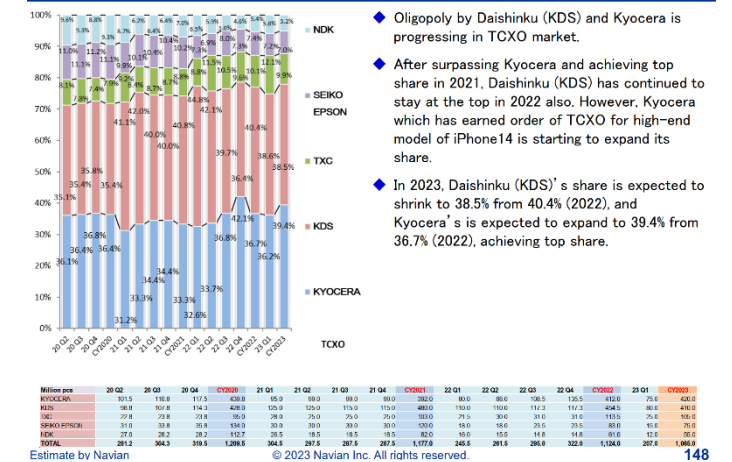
100%
90%
80%
70%
60%
50%
40%
30%
20%
10%
0%

NDK
SEIKO EPSON
TXC
KDS
KYOCERA

5.6% 8.8% 6.2% 6.4% 7.0% 5.3% 5.9% 4.6% 5.4% 4.6% 5.2%
11.0% 9.3% 11.2% 8.8% 10.4% 10.2% 6.8% 7.0% 7.4% 7.2% 7.0%
11.1% 11.1% 10.1% 10.4% 10.2% 9.3% 8.0% 7.3% 10.1% 12.1%
8.1% 7.4% 7.3% 8.4% 8.7% 8.6% 11.5% 10.5% 9.6% 9.9%
7.8% 7.4% 8.3% 7.4% 8.7% 8.7% 9.6%
42.0% 41.1% 40.0% 40.0% 40.8% 44.8% 42.1% 39.7% 40.4% 38.6% 38.5%
35.8% 35.4% 35.4% 35.1% 36.4%
36.8% 36.4% 36.4% 36.1% 34.4% 34.4% 33.3% 33.3% 33.7% 32.6% 31.2% 42.1% 36.8% 36.7% 36.2% 39.4%

20 Q2 20 Q3 20 Q4 CY2020 21 Q1 21 Q2 21 Q3 21 Q4 CY2021 22 Q1 22 Q2 22 Q3 22 Q4 CY2022 23 Q1 CY2023

TCXO

◆ Oligopoly by Daishinku (KDS) and Kyocera is progressing in TCXO market.

◆ After surpassing Kyocera and achieving top share in 2021, Daishinku (KDS) has continued to stay at the top in 2022 also. However, Kyocera which has earned order of TCXO for high-end model of iPhone14 is starting to expand its share.

◆ In 2023, Daishinku (KDS)'s share is expected to shrink to 38.5% from 40.4% (2022), and Kyocera's is expected to expand to 39.4% from 36.7% (2022), achieving top share.

| Million pcs | 20 Q2 | 20 Q3 | 20 Q4 | CY2020 | 21 Q1 | 21 Q2 | 21 Q3 | 21 Q4 | CY2021 | 22 Q1 | 22 Q2 | 22 Q3 | 22 Q4 | CY2022 | 23 Q1 | CY2023 |
|---|---|---|---|---|---|---|---|---|---|---|---|---|---|---|---|---|
| KYOCERA | 101.5 | 110.8 | 117.5 | 430.9 | 95.0 | 99.0 | 99.0 | 99.0 | 392.0 | 80.0 | 88.0 | 108.5 | 135.5 | 412.0 | 75.0 | 420.0 |
| KDS | 98.8 | 107.8 | 114.3 | 428.0 | 125.0 | 125.0 | 115.0 | 115.0 | 480.0 | 110.0 | 110.0 | 117.3 | 117.3 | 454.5 | 80.0 | 410.0 |
| TXC | 22.8 | 23.8 | 23.8 | 95.0 | 28.0 | 25.0 | 25.0 | 25.0 | 103.0 | 21.5 | 30.0 | 31.0 | 31.0 | 113.5 | 25.0 | 105.0 |
| SEIKO EPSON | 31.0 | 33.8 | 35.8 | 134.0 | 30.0 | 30.0 | 30.0 | 30.0 | 120.0 | 18.0 | 18.0 | 23.5 | 23.5 | 83.0 | 15.0 | 75.0 |
| NDK | 27.0 | 28.2 | 28.2 | 112.7 | 26.5 | 18.5 | 18.5 | 18.5 | 82.0 | 16.0 | 15.5 | 14.8 | 14.8 | 61.0 | 12.0 | 55.0 |
| TOTAL | 281.2 | 304.3 | 319.5 | 1,200.5 | 304.5 | 297.5 | 287.5 | 287.5 | 1,177.0 | 245.5 | 261.5 | 295.0 | 322.0 | 1,124.0 | 207.0 | 1,065.0 |

Estimate by Navian
© 2023 Navian Inc. All rights reserved.
148